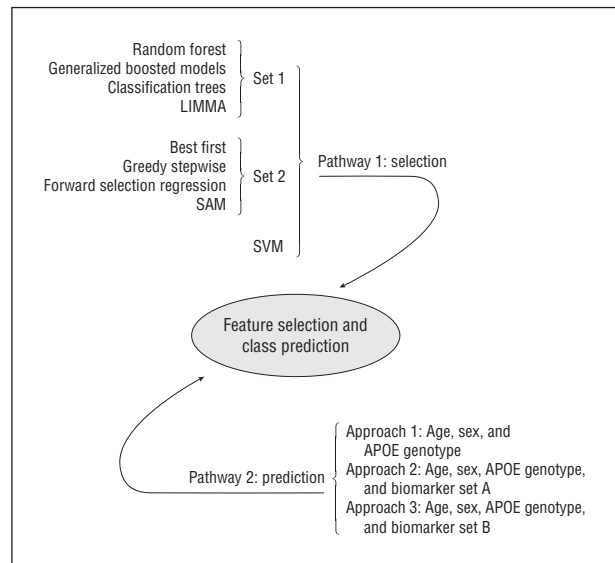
Random forest
Generalized boosted models
Classification trees
LIMMA

Set 1

Best first
Greedy stepwise
Forward selection regression
SAM

Set 2

SVM

Pathway 1: selection

Feature selection and class prediction

Pathway 2: prediction

Approach 1: Age, sex, and APOE genotype
Approach 2: Age, sex, APOE genotype, and biomarker set A
Approach 3: Age, sex, APOE genotype, and biomarker set B